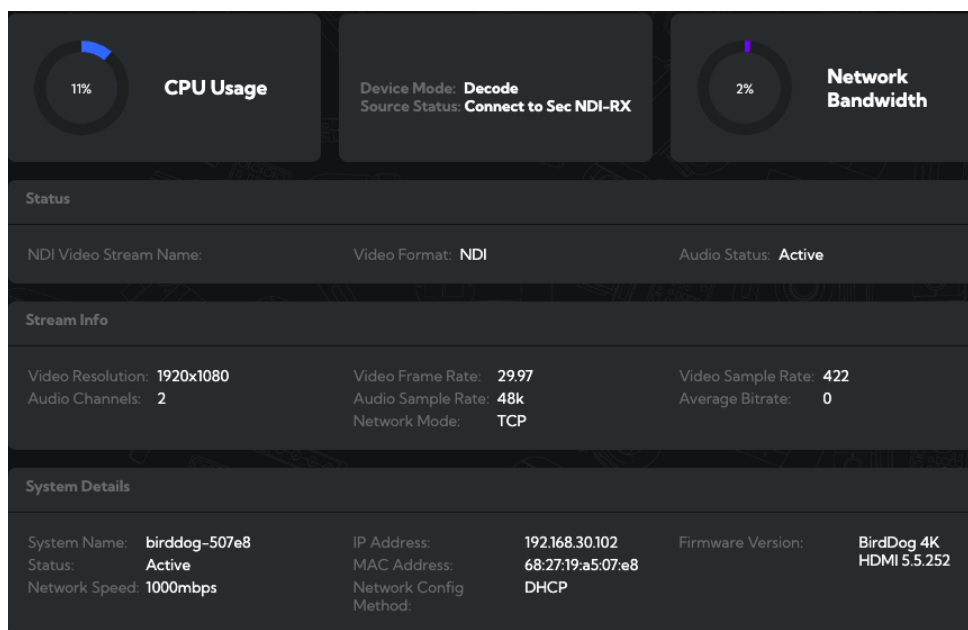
11%

CPU Usage

Device Mode: Decode
Source Status: Connect to Sec NDI-RX

2%

Network Bandwidth

Status

NDI Video Stream Name:

Video Format: NDI

Audio Status: Active

Stream Info

Video Resolution: 1920x1080
Audio Channels: 2

Video Frame Rate: 29.97
Audio Sample Rate: 48k
Network Mode: TCP

Video Sample Rate: 422
Average Bitrate: 0

System Details

System Name: birddog-507e8
Status: Active
Network Speed: 1000mbps

IP Address: 192.168.30.102
MAC Address: 68:27:19:a5:07:e8
Network Config Method: DHCP

Firmware Version: BirdDog 4K HDMI 5.5.252